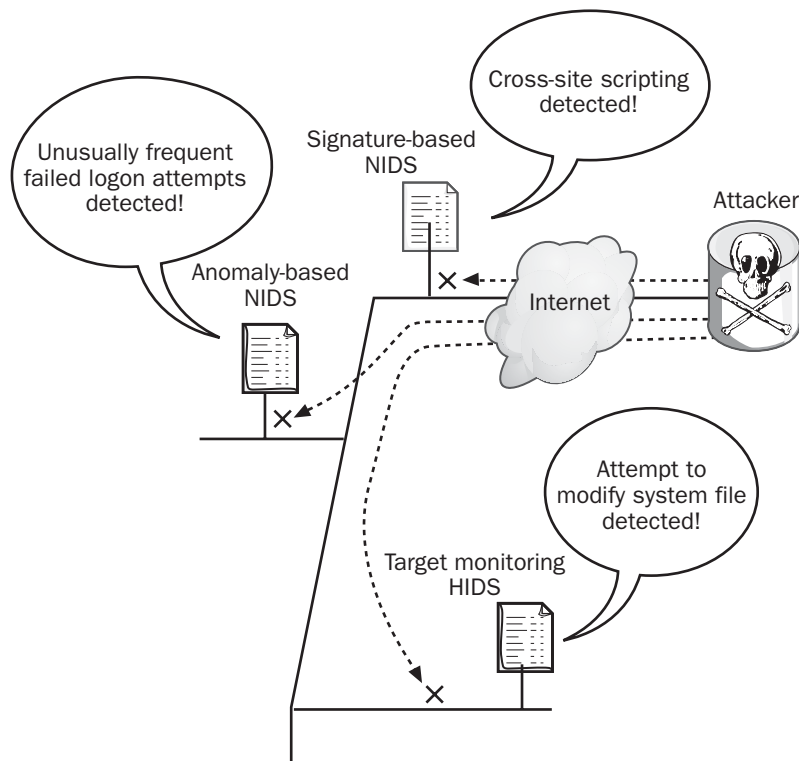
Cross-site scripting detected!

Unusually frequent failed logon attempts detected!

Signature-based NIDS

Attacker

Anomaly-based NIDS

Internet

Attempt to modify system file detected!

Target monitoring HIDS